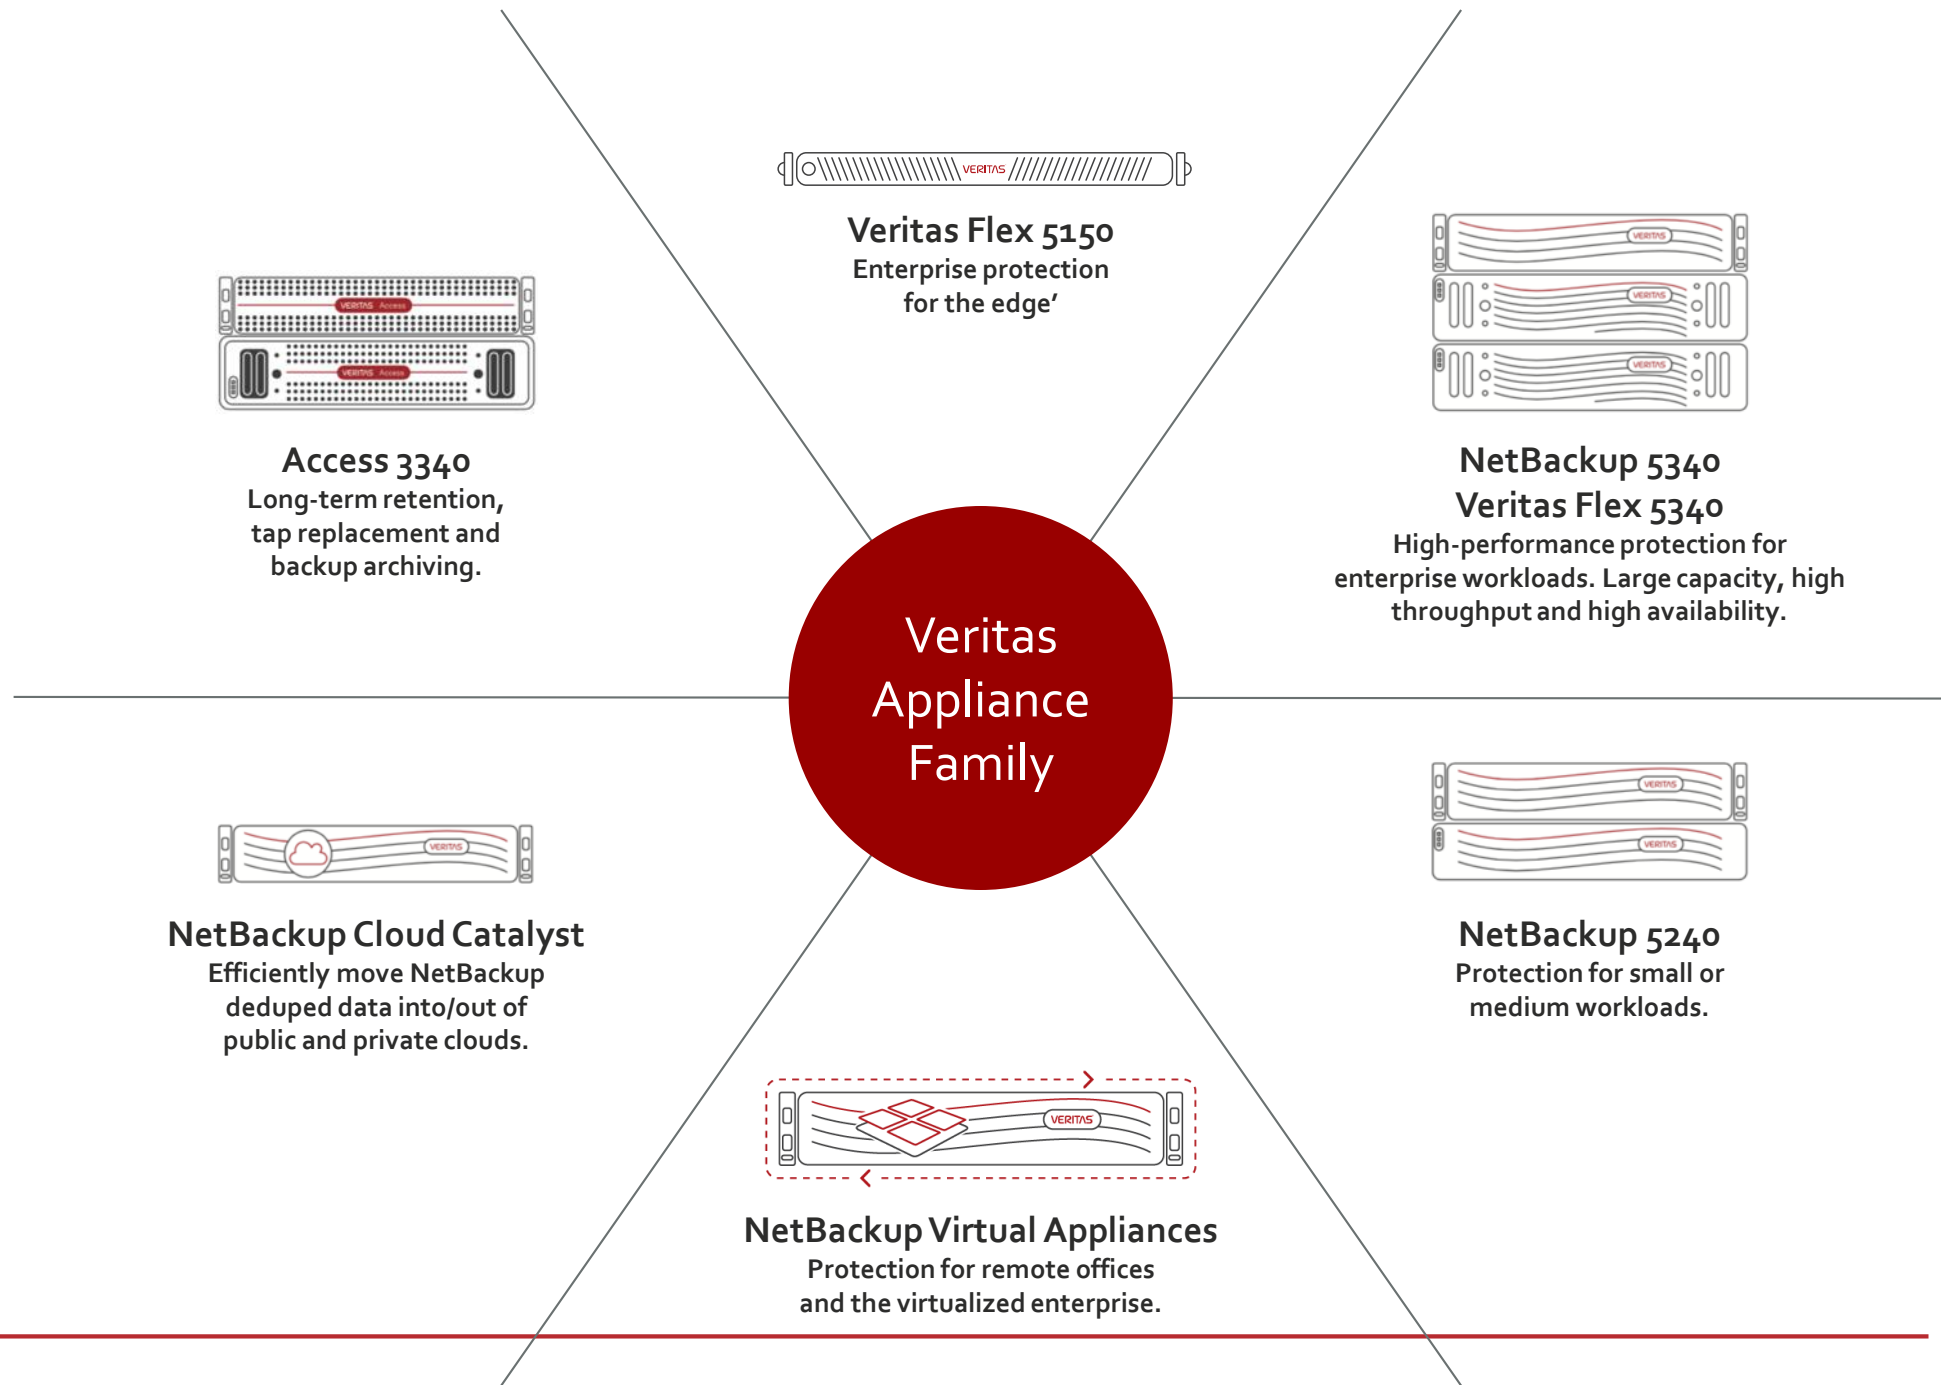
VERITAS

Veritas Flex 5150
Enterprise protection for the edge’

VERITAS Access
VERITAS Access

Access 3340
Long-term retention, tap replacement and backup archiving.

VERITAS
VERITAS
VERITAS

NetBackup 5340
Veritas Flex 5340
High-performance protection for enterprise workloads. Large capacity, high throughput and high availability.

Veritas Appliance Family

VERITAS

NetBackup Cloud Catalyst
Efficiently move NetBackup deduped data into/out of public and private clouds.

VERITAS
VERITAS

NetBackup 5240
Protection for small or medium workloads.

VERITAS

NetBackup Virtual Appliances
Protection for remote offices and the virtualized enterprise.